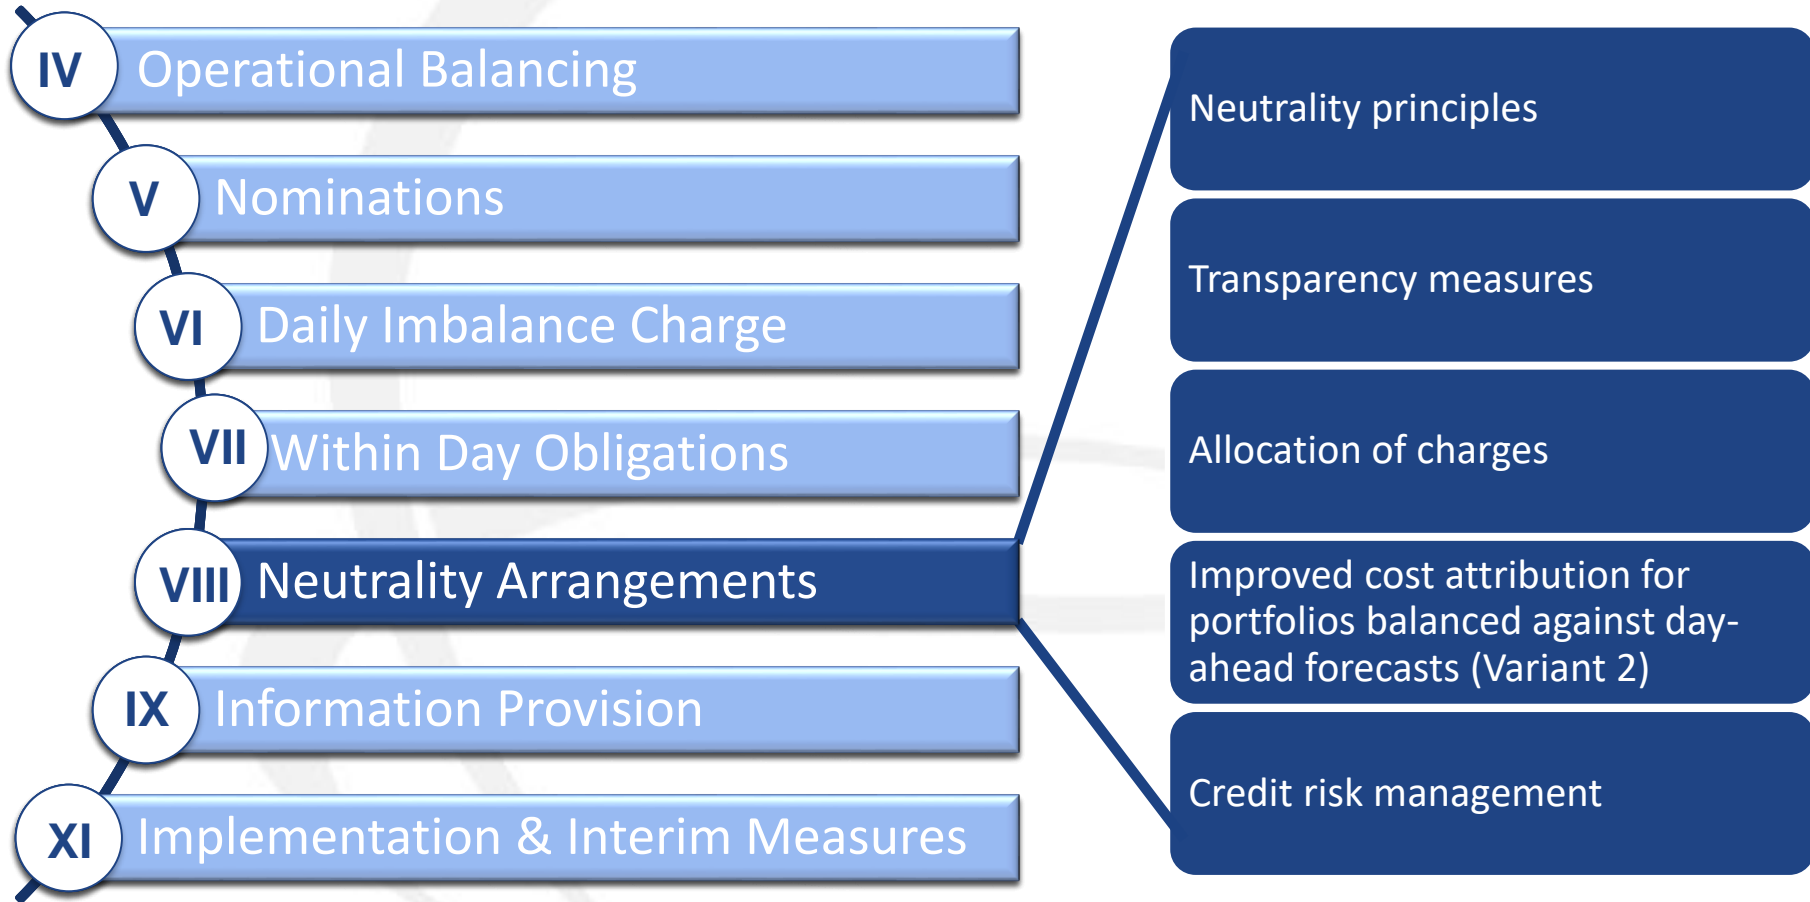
IV Operational Balancing

V Nominations

VI Daily Imbalance Charge

VII Within Day Obligations

VIII Neutrality Arrangements

IX Information Provision

XI Implementation & Interim Measures

Neutrality principles

Transparency measures

Allocation of charges

Improved cost attribution for portfolios balanced against day-ahead forecasts (Variant 2)

Credit risk management